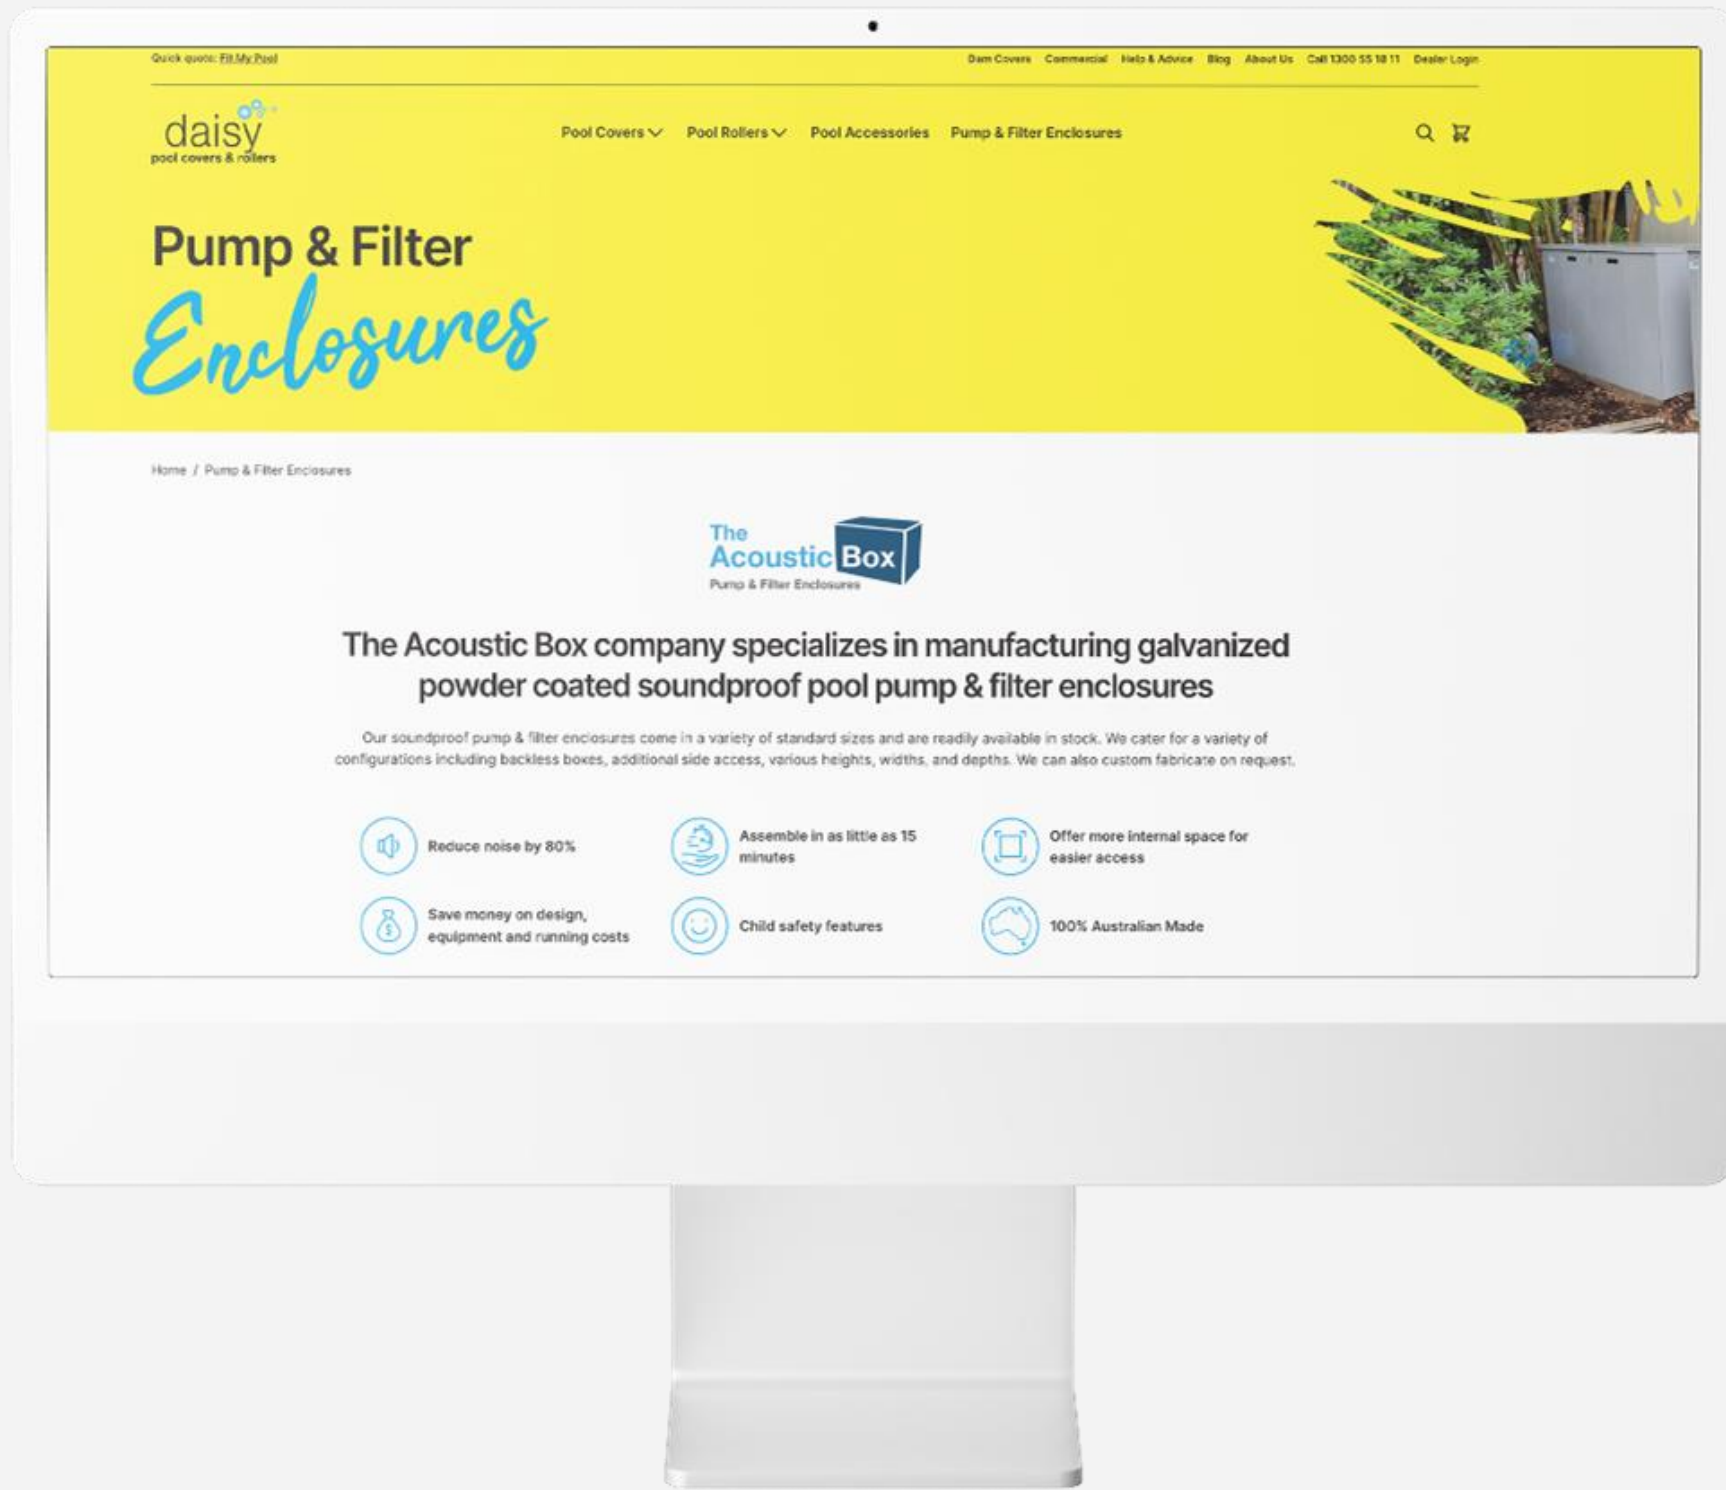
Quick quote: Fit My Pool

Dam Covers Commercial Help & Advice Blog About Us Call 1300 55 18 11 Dealer Login

daisy
pool covers & rollers

Pool Covers Pool Rollers Pool Accessories Pump & Filter Enclosures

Pump & Filter
Enclosures

Home / Pump & Filter Enclosures

The Acoustic Box
Pump & Filter Enclosures

The Acoustic Box company specializes in manufacturing galvanized powder coated soundproof pool pump & filter enclosures

Our soundproof pump & filter enclosures come in a variety of standard sizes and are readily available in stock. We cater for a variety of configurations including backless boxes, additional side access, various heights, widths, and depths. We can also custom fabricate on request.

Reduce noise by 80%

Assemble in as little as 15 minutes

Offer more internal space for easier access

Save money on design, equipment and running costs

Child safety features

100% Australian Made